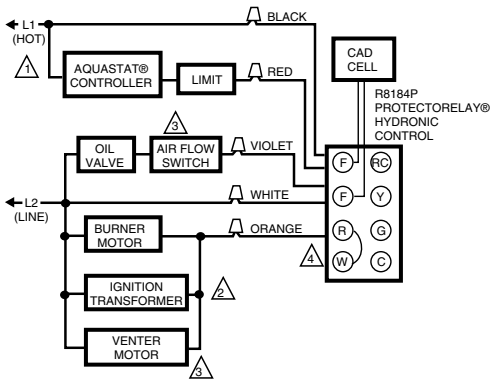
L1 (HOT)

1

AQUASTAT® CONTROLLER

LIMIT

BLACK

RED

CAD CELL

R8184P PROTECTORELAY® HYDRONIC CONTROL

3

OIL VALVE

AIR FLOW SWITCH

VIOLET

L2 (LINE)

WHITE

BURNER MOTOR

ORANGE

IGNITION TRANSFORMER

2

VENTER MOTOR

3

F

RC

F

Y

R

G

W

C

4